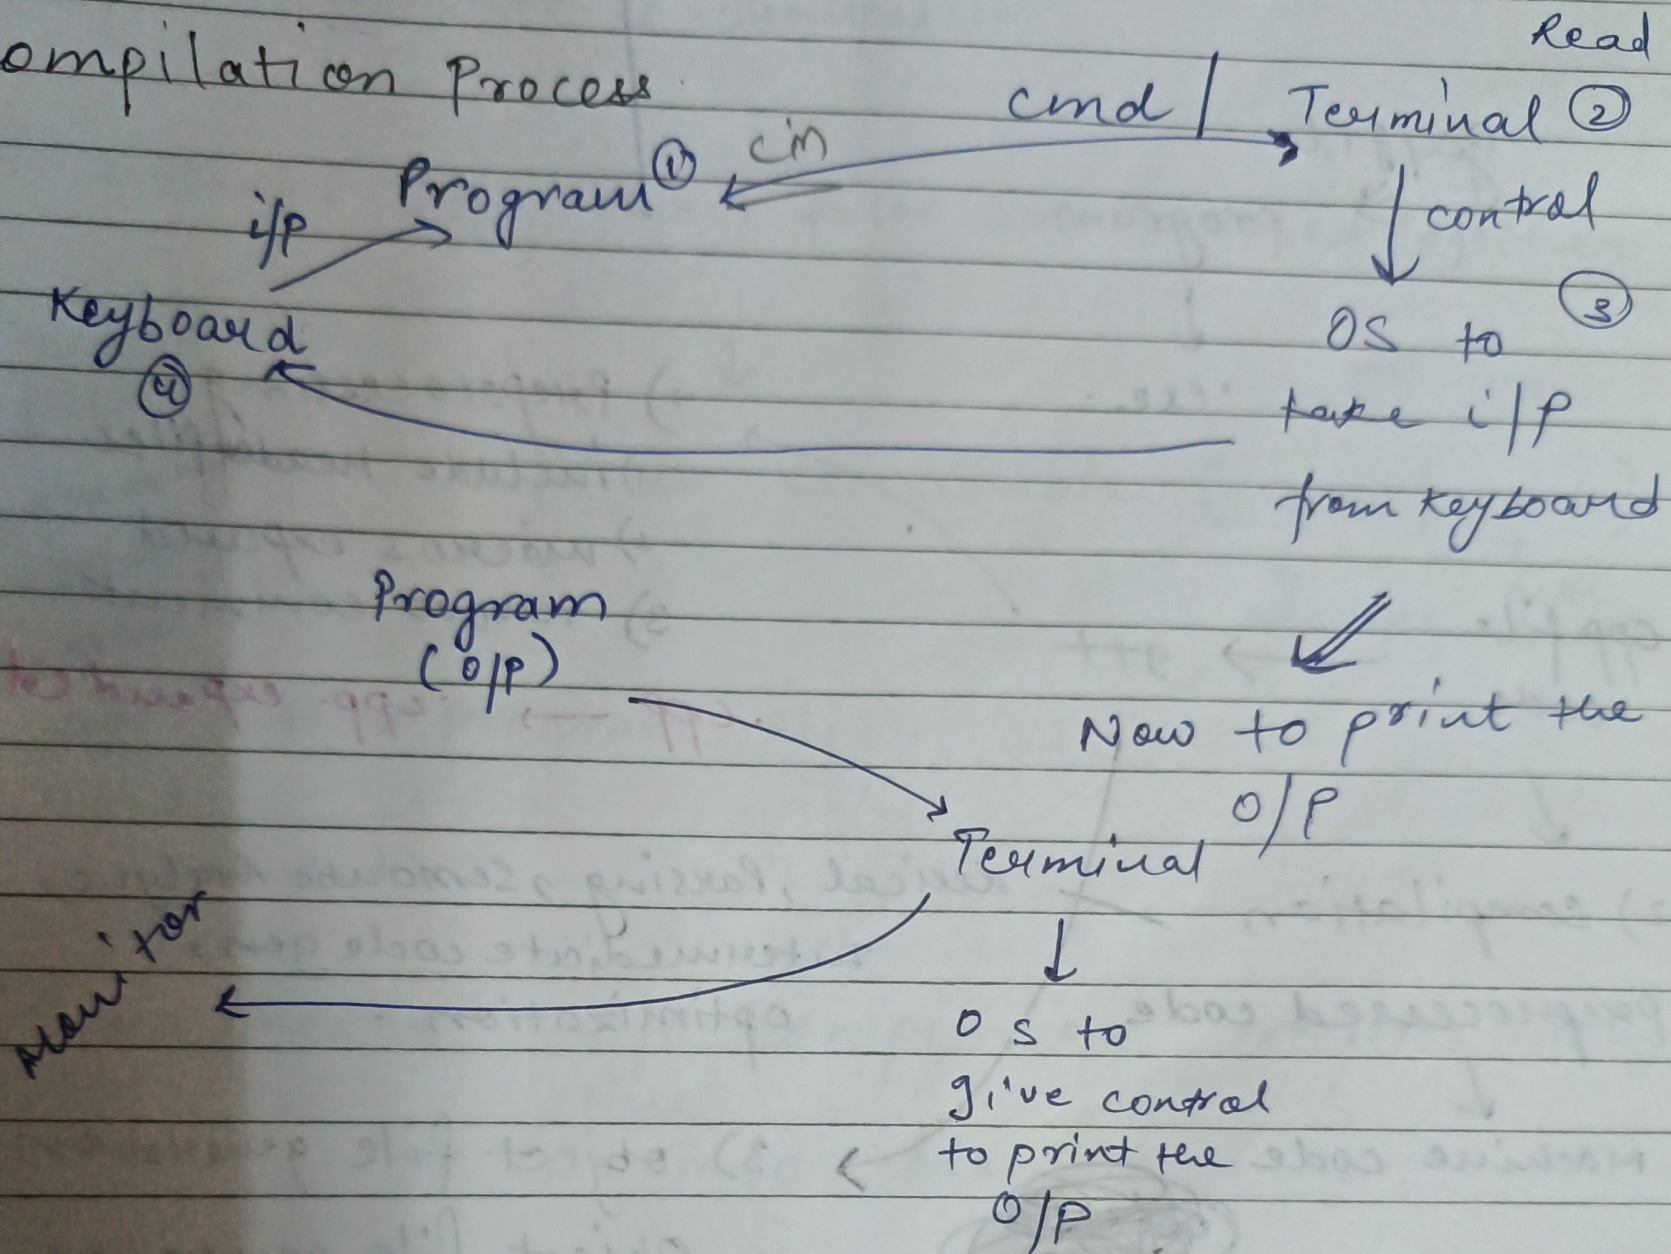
ompilation Process

Read

cmd / Terminal ②

cin

Program ①

i/p

Keyboard ④

control

③ OS to take i/p from keyboard

Program (o/p)

Now to print the o/p

Terminal

Monitor

OS to give control to print the o/p